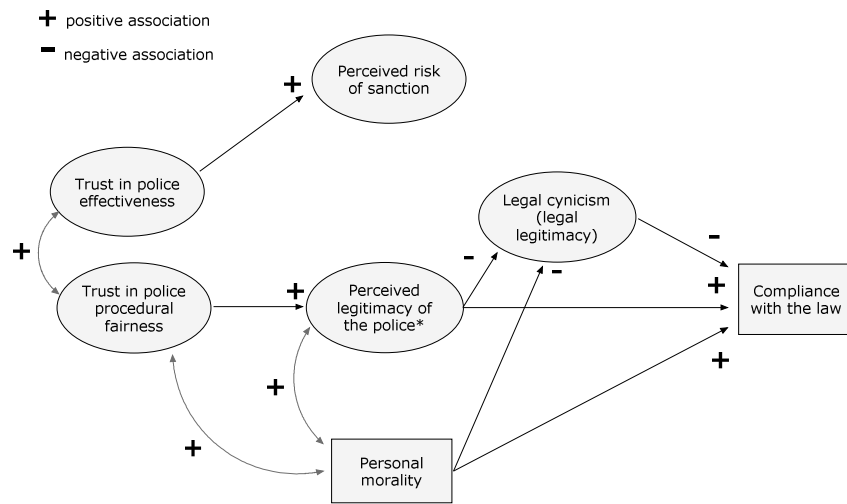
+ positive association

- negative association

Perceived risk of sanction

+

Trust in police effectiveness

+

Trust in police procedural fairness

+

Perceived legitimacy of the police*

-

Legal cynicism (legal legitimacy)

-

-

+

Compliance with the law

+

+

+

Personal morality